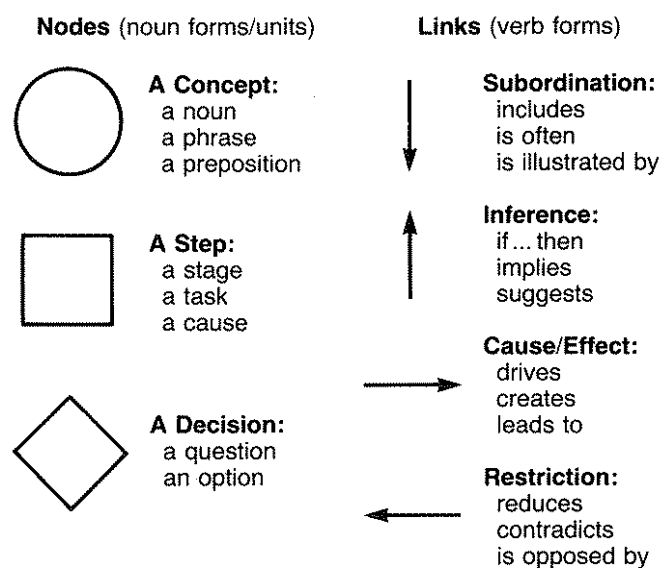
**Nodes** (noun forms/units)

**A Concept:**
a noun
a phrase
a preposition

**A Step:**
a stage
a task
a cause

**A Decision:**
a question
an option

**Links** (verb forms)

**Subordination:**
includes
is often
is illustrated by

**Inference:**
if ... then
implies
suggests

**Cause/Effect:**
drives
creates
leads to

**Restriction:**
reduces
contradicts
is opposed by